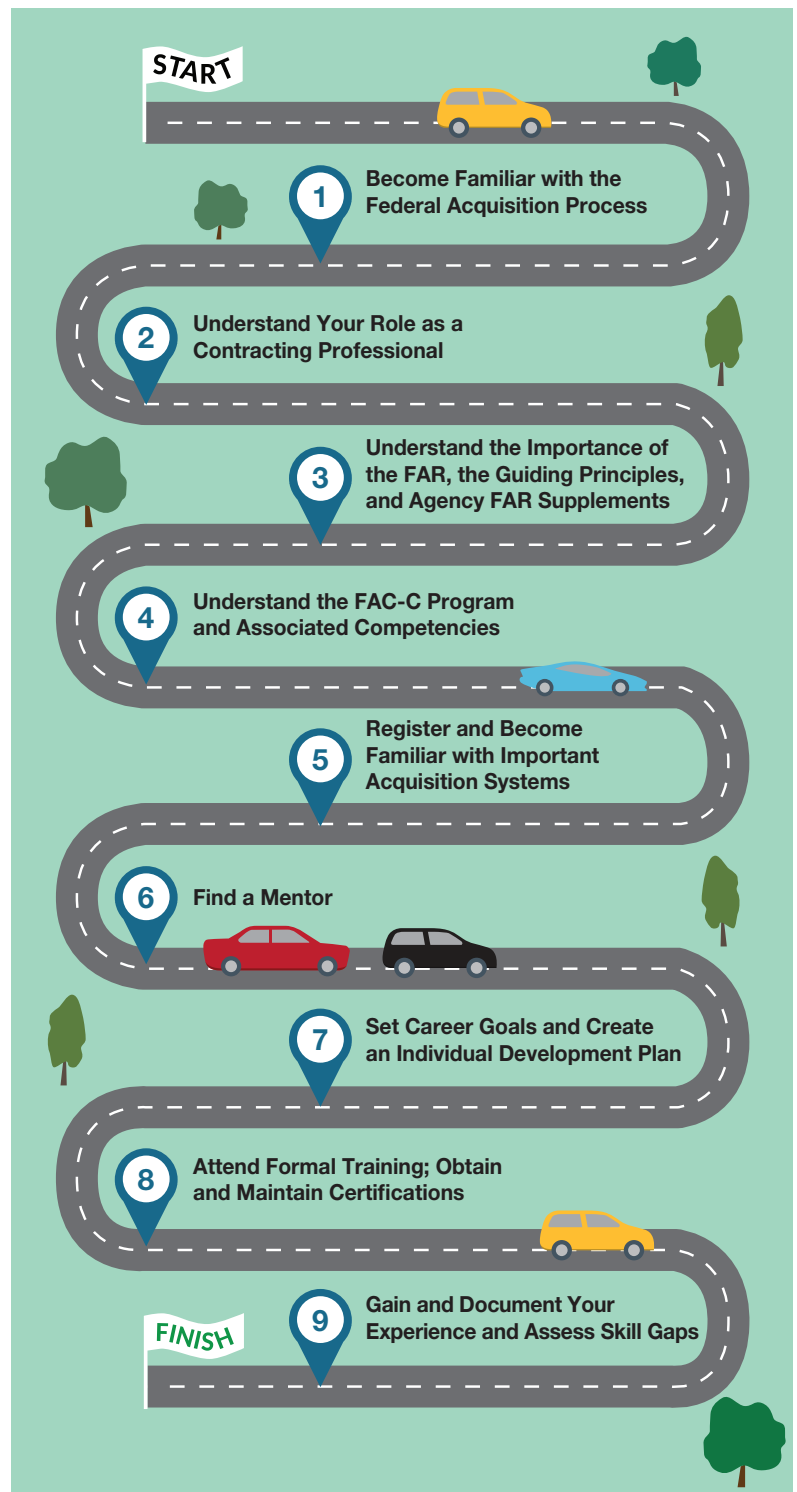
START

1 Become Familiar with the Federal Acquisition Process

2 Understand Your Role as a Contracting Professional

3 Understand the Importance of the FAR, the Guiding Principles, and Agency FAR Supplements

4 Understand the FAC-C Program and Associated Competencies

5 Register and Become Familiar with Important Acquisition Systems

6 Find a Mentor

7 Set Career Goals and Create an Individual Development Plan

8 Attend Formal Training; Obtain and Maintain Certifications

9 Gain and Document Your Experience and Assess Skill Gaps

FINISH